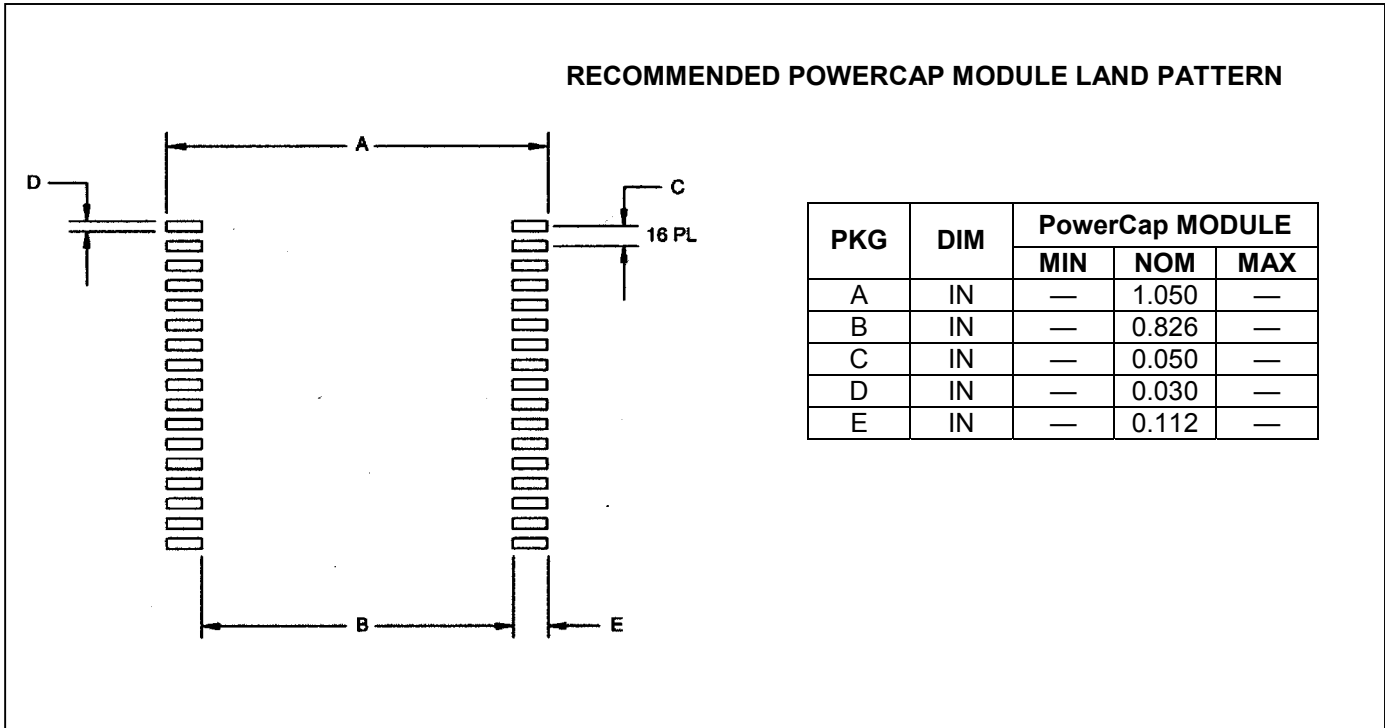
RECOMMENDED POWERCAP MODULE LAND PATTERN

A

D

C

16 PL

B

E

| PKG | DIM | PowerCap MODULE | | |
|---|---|---|---|---|
| | | MIN | NOM | MAX |
| A | IN | — | 1.050 | — |
| B | IN | — | 0.826 | — |
| C | IN | — | 0.050 | — |
| D | IN | — | 0.030 | — |
| E | IN | — | 0.112 | — |